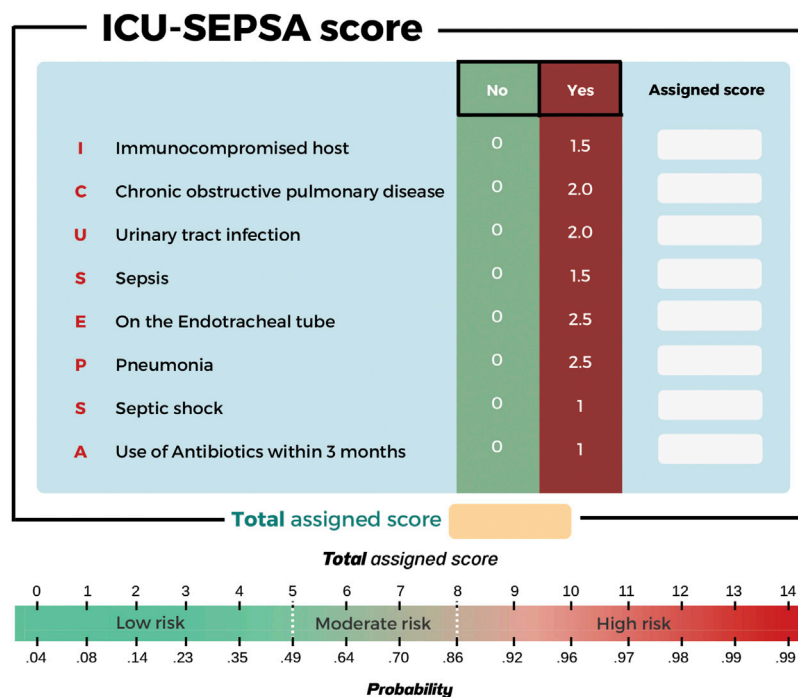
ICU-SEPSA score

| | | No | Yes | Assigned score |
|---|---|---|---|---|
| I | Immunocompromised host | 0 | 1.5 | |
| C | Chronic obstructive pulmonary disease | 0 | 2.0 | |
| U | Urinary tract infection | 0 | 2.0 | |
| S | Sepsis | 0 | 1.5 | |
| E | On the Endotracheal tube | 0 | 2.5 | |
| P | Pneumonia | 0 | 2.5 | |
| S | Septic shock | 0 | 1 | |
| A | Use of Antibiotics within 3 months | 0 | 1 | |

Total assigned score

Total assigned score

0 1 2 3 4 5 6 7 8 9 10 11 12 13 14

Low risk Moderate risk High risk

.04 .08 .14 .23 .35 .49 .64 .70 .86 .92 .96 .97 .98 .99 .99

Probability